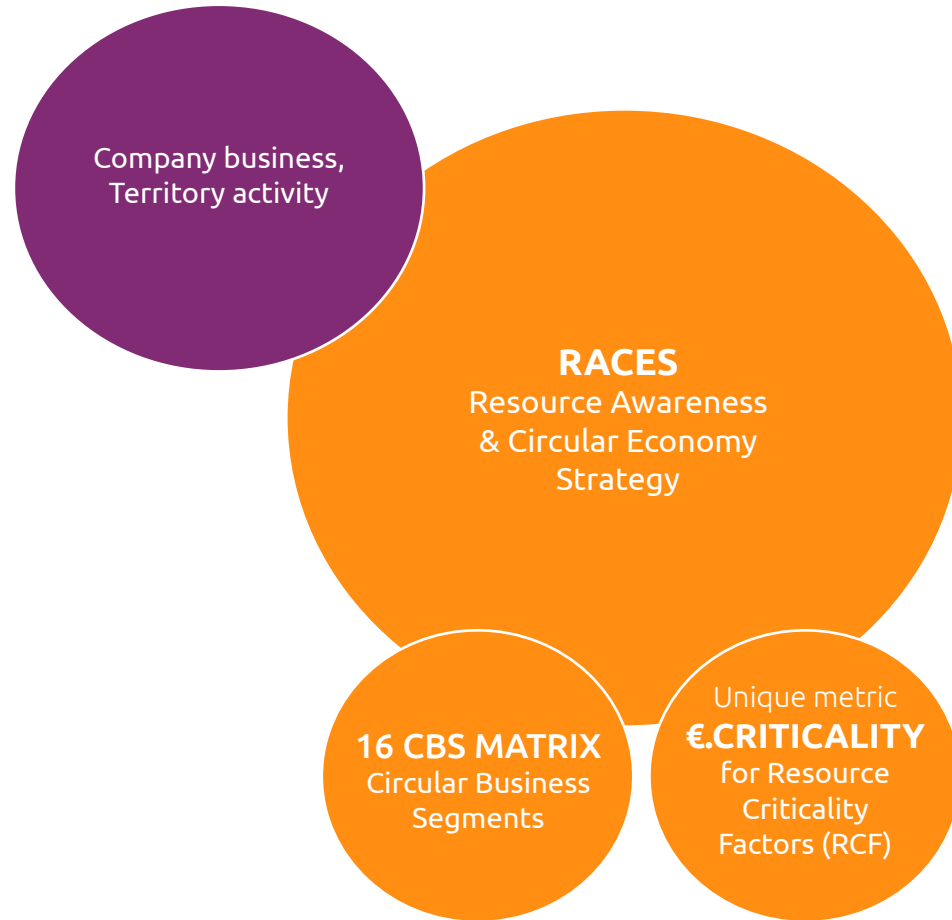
Company business, Territory activity

RACES
Resource Awareness & Circular Economy Strategy

16 CBS MATRIX
Circular Business Segments

Unique metric
€.CRITICALITY
for Resource Criticality Factors (RCF)